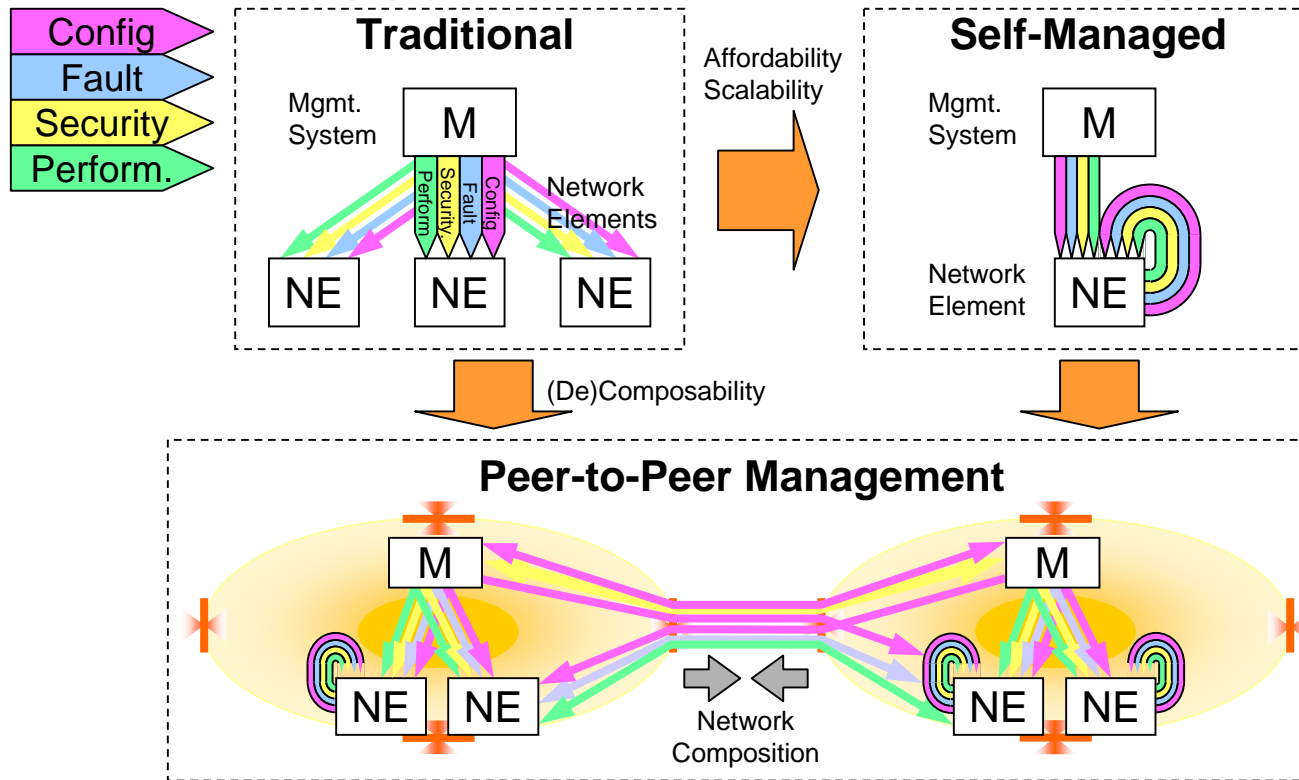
Config
Fault
Security
Perform.

Traditional

Mgmt. System

M

Perform
Security
Fault
Config

Network Elements

NE
NE
NE

Affordability
Scalability

Self-Managed

Mgmt. System

M

Network Element

NE

(De)Composability

Peer-to-Peer Management

M
NE
NE

M
NE
NE

Network Composition